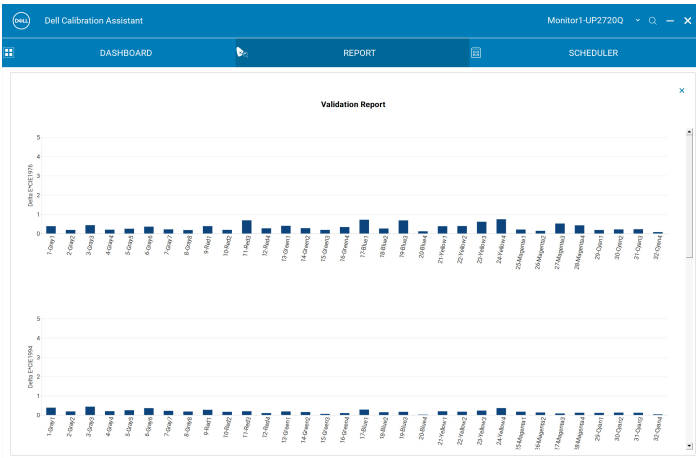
DELL Dell Calibration Assistant

Monitor1-UP2720Q

DASHBOARD

REPORT

SCHEDULER

×

Validation Report

5
4
3
2
1
0

Delta E*CIE1976

1-Gray1
2-Gray2
3-Gray3
4-Gray4
5-Gray5
6-Gray6
7-Gray7
8-Gray8
9-Red1
10-Red2
11-Red3
12-Red4
13-Green1
14-Green2
15-Green3
16-Green4
17-Blue1
18-Blue2
19-Blue3
20-Blue4
21-Yellow1
22-Yellow2
23-Yellow3
24-Yellow4
25-Magenta1
26-Magenta2
27-Magenta3
28-Magenta4
29-Cyan1
30-Cyan2
31-Cyan3
32-Cyan4

5
4
3
2
1
0

Delta E*CIE1994

1-Gray1
2-Gray2
3-Gray3
4-Gray4
5-Gray5
6-Gray6
7-Gray7
8-Gray8
9-Red1
10-Red2
11-Red3
12-Red4
13-Green1
14-Green2
15-Green3
16-Green4
17-Blue1
18-Blue2
19-Blue3
20-Blue4
21-Yellow1
22-Yellow2
23-Yellow3
24-Yellow4
25-Magenta1
26-Magenta2
27-Magenta3
28-Magenta4
29-Cyan1
30-Cyan2
31-Cyan3
32-Cyan4